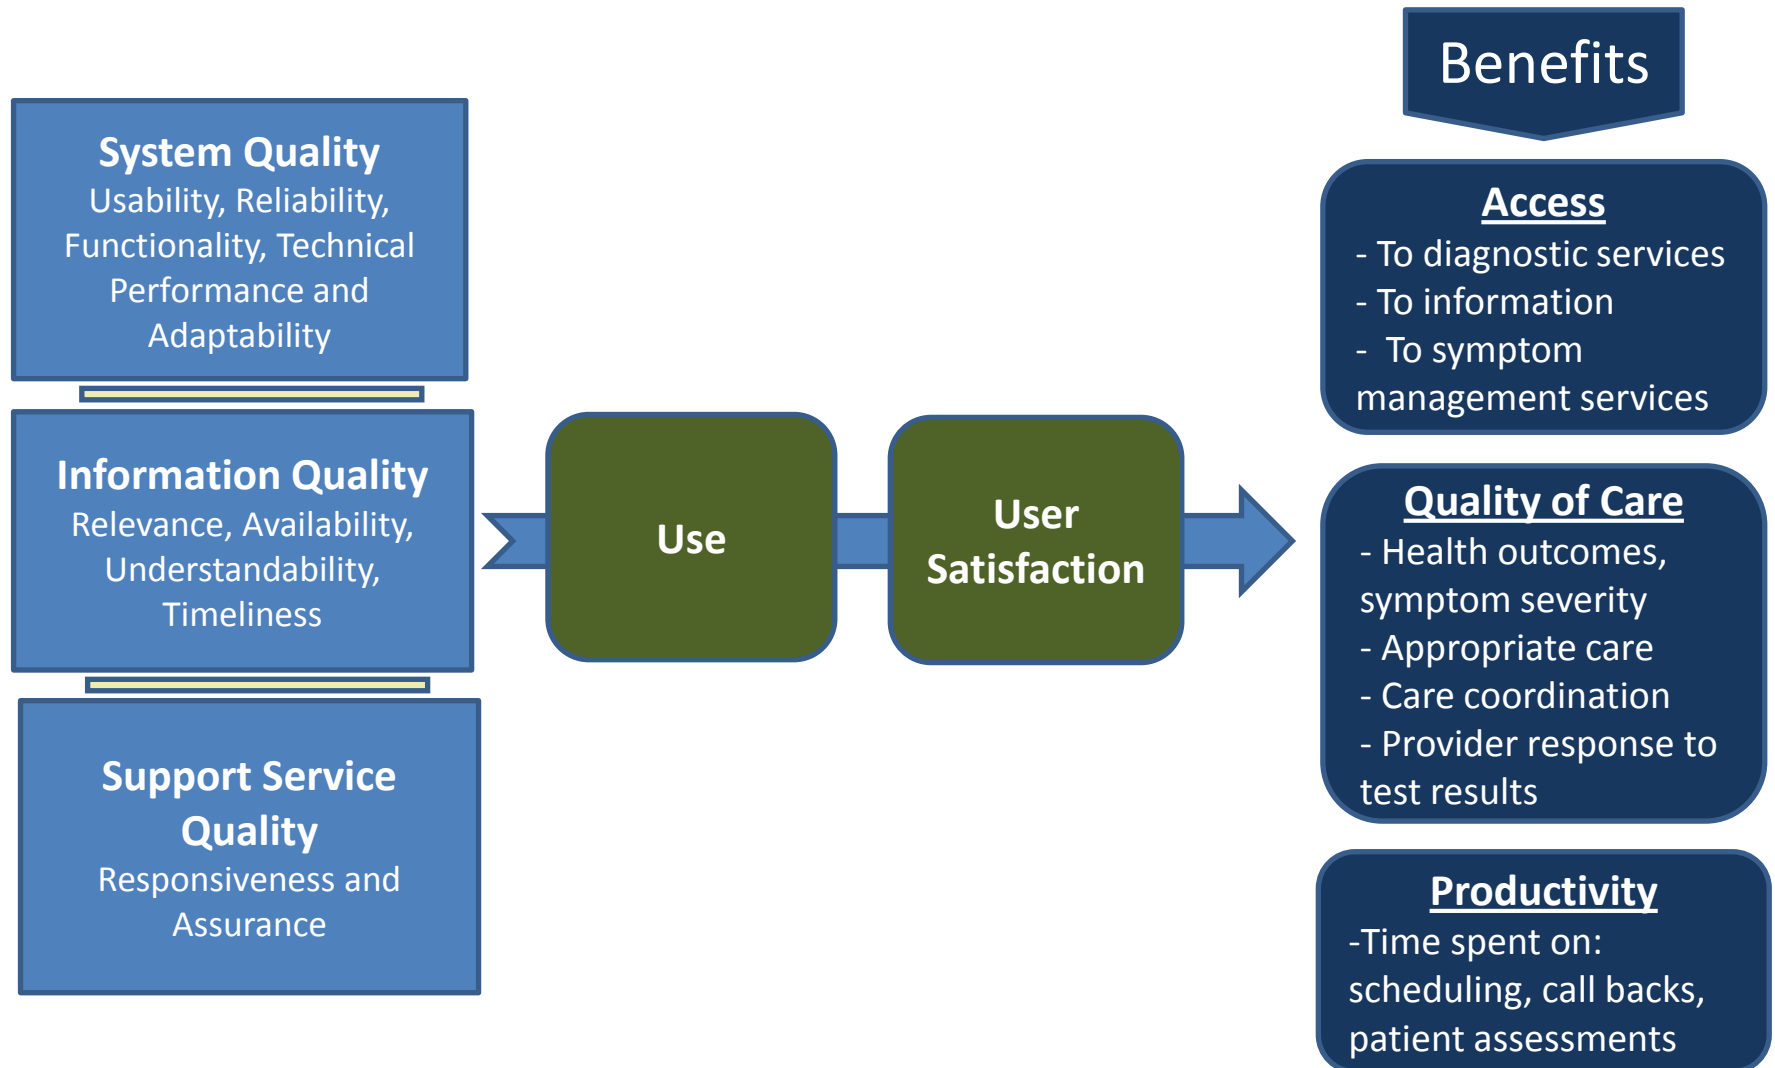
System Quality
Usability, Reliability, Functionality, Technical Performance and Adaptability

Information Quality
Relevance, Availability, Understandability, Timeliness

Support Service Quality
Responsiveness and Assurance

Use

User Satisfaction

Benefits

Access
- To diagnostic services
- To information
- To symptom management services

Quality of Care
- Health outcomes, symptom severity
- Appropriate care
- Care coordination
- Provider response to test results

Productivity
-Time spent on: scheduling, call backs, patient assessments